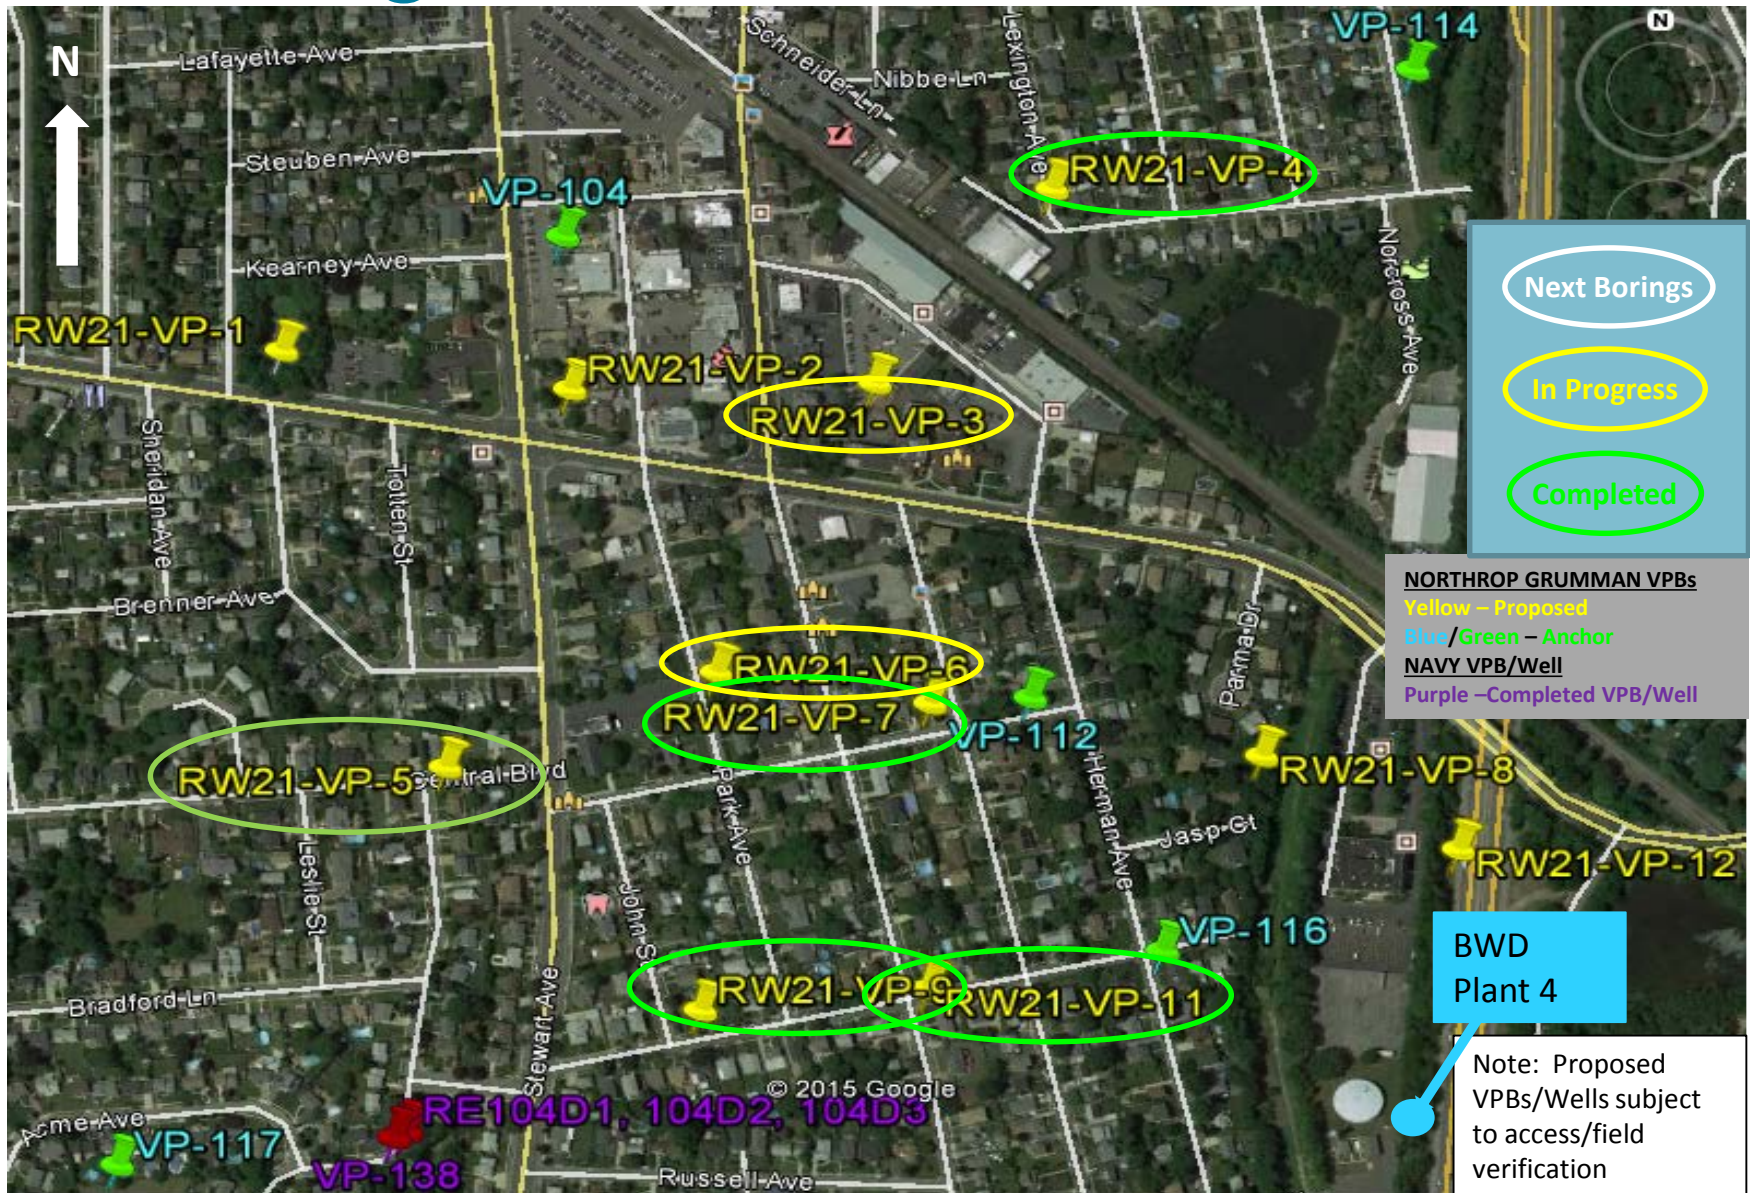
N

N

Lafayette Ave
Schneider Ln
Nibbe Ln
Lexington Ave
VP-114
Steuben Ave
RW21-VP-4
VP-104
Kearney Ave
Norcross Ave
RW21-VP-1
RW21-VP-2
RW21-VP-3
Sheridan Ave
Totten St
Brenner Ave
Parma Dr
RW21-VP-6
RW21-VP-7
VP-112
RW21-VP-5
Central Blvd
Park Ave
Herman Ave
RW21-VP-8
Jasp Ct
Leslie St
RW21-VP-12
John St
VP-116
RW21-VP-9
RW21-VP-11
Bradford Ln
Stewart Ave
© 2015 Google
RE104D1, 104D2, 104D3
Acme Ave
VP-117
VP-138
Russell Ave

Next Borings
In Progress
Completed

NORTHROP GRUMMAN VPBs
Yellow – Proposed
Blue/Green – Anchor
NAVY VPB/Well
Purple –Completed VPB/Well

BWD Plant 4

Note: Proposed VPBs/Wells subject to access/field verification